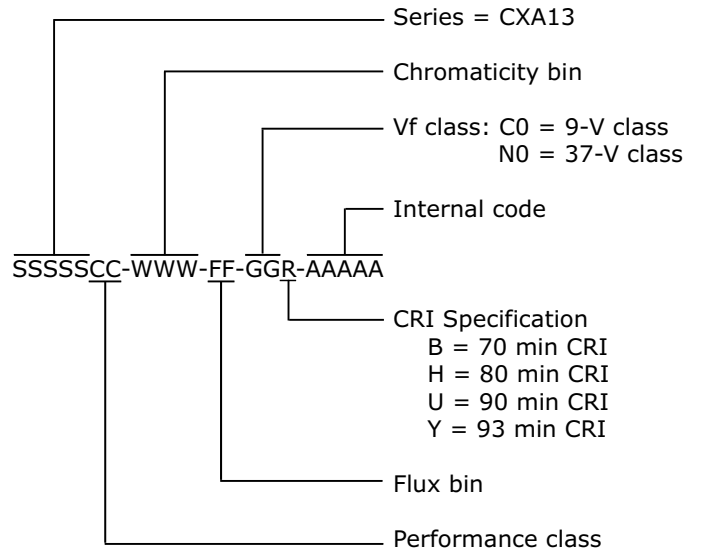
Series = CXA13

Chromaticity bin

Vf class: C0 = 9-V class
N0 = 37-V class

Internal code

SSSSSCC-WWW-FF-GGR-AAAAA

CRI Specification
B = 70 min CRI
H = 80 min CRI
U = 90 min CRI
Y = 93 min CRI

Flux bin

Performance class